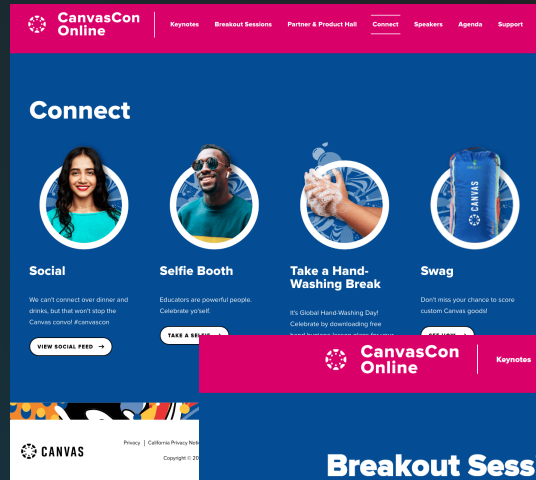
CanvasCon Online

Keynotes Breakout Sessions Partner & Product Hall Connect Speakers Agenda Support

Connect

Social

We can't connect over dinner and drinks, but that won't stop the Canvas convo! #canvascon

VIEW SOCIAL FEED →

Selfie Booth

Educators are powerful people. Celebrate yo'self.

TAKE A SELFIE →

Take a Hand-Washing Break

It's Global Hand-Washing Day! Celebrate by downloading free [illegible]

CANVAS

Swag

Don't miss your chance to score custom Canvas goods!

SEE NOW →

CanvasCon Online

Keynotes

CANVAS

Privacy | California Privacy Noti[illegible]

Copyright © 20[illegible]

Breakout Sess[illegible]